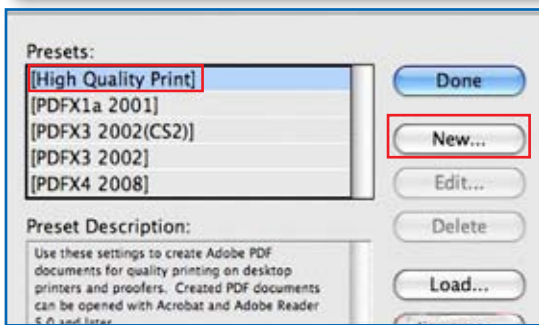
Presets:
[High Quality Print]
[PDFX1a 2001]
[PDFX3 2002(CS2)]
[PDFX3 2002]
[PDFX4 2008]

Done
New...
Edit...
Delete
Load...

Preset Description:
Use these settings to create Adobe PDF documents for quality printing on desktop printers and proofers. Created PDF documents can be opened with Acrobat and Adobe Reader 5.0 and later.